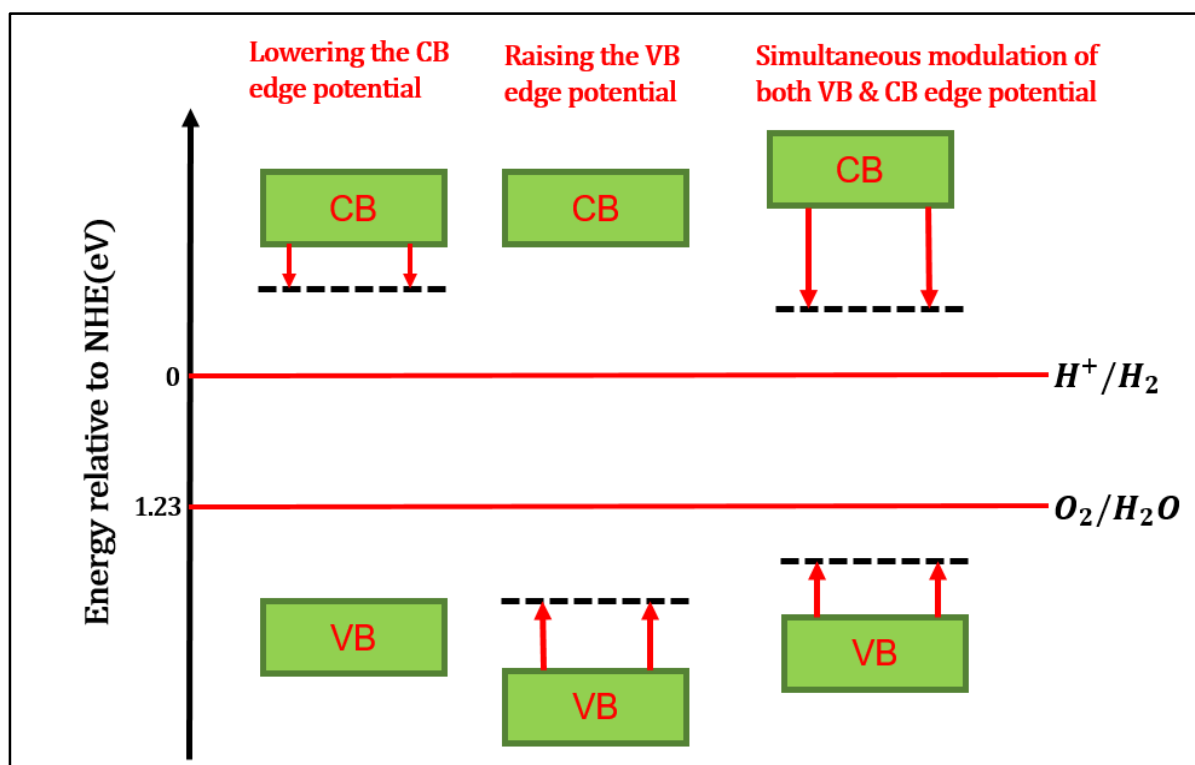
Lowering the CB edge potential

Raising the VB edge potential

Simultaneous modulation of both VB & CB edge potential

Energy relative to NHE(eV)

CB

CB

CB

0

$H^+/H_2$

1.23

$O_2/H_2O$

VB

VB

VB